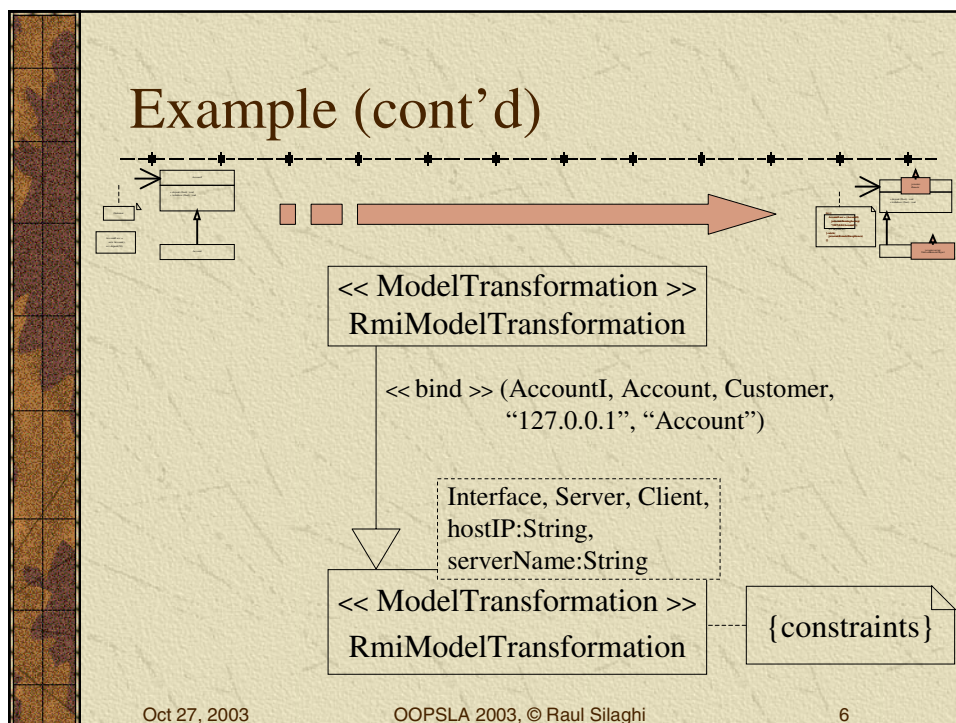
Example (cont'd)

<< ModelTransformation >>
RmiModelTransformation

<< bind >> (AccountI, Account, Customer, "127.0.0.1", "Account")

Interface, Server, Client, hostIP:String, serverName:String

<< ModelTransformation >>
RmiModelTransformation

{constraints}

Oct 27, 2003
OOPSLA 2003, © Raul Silaghi
6